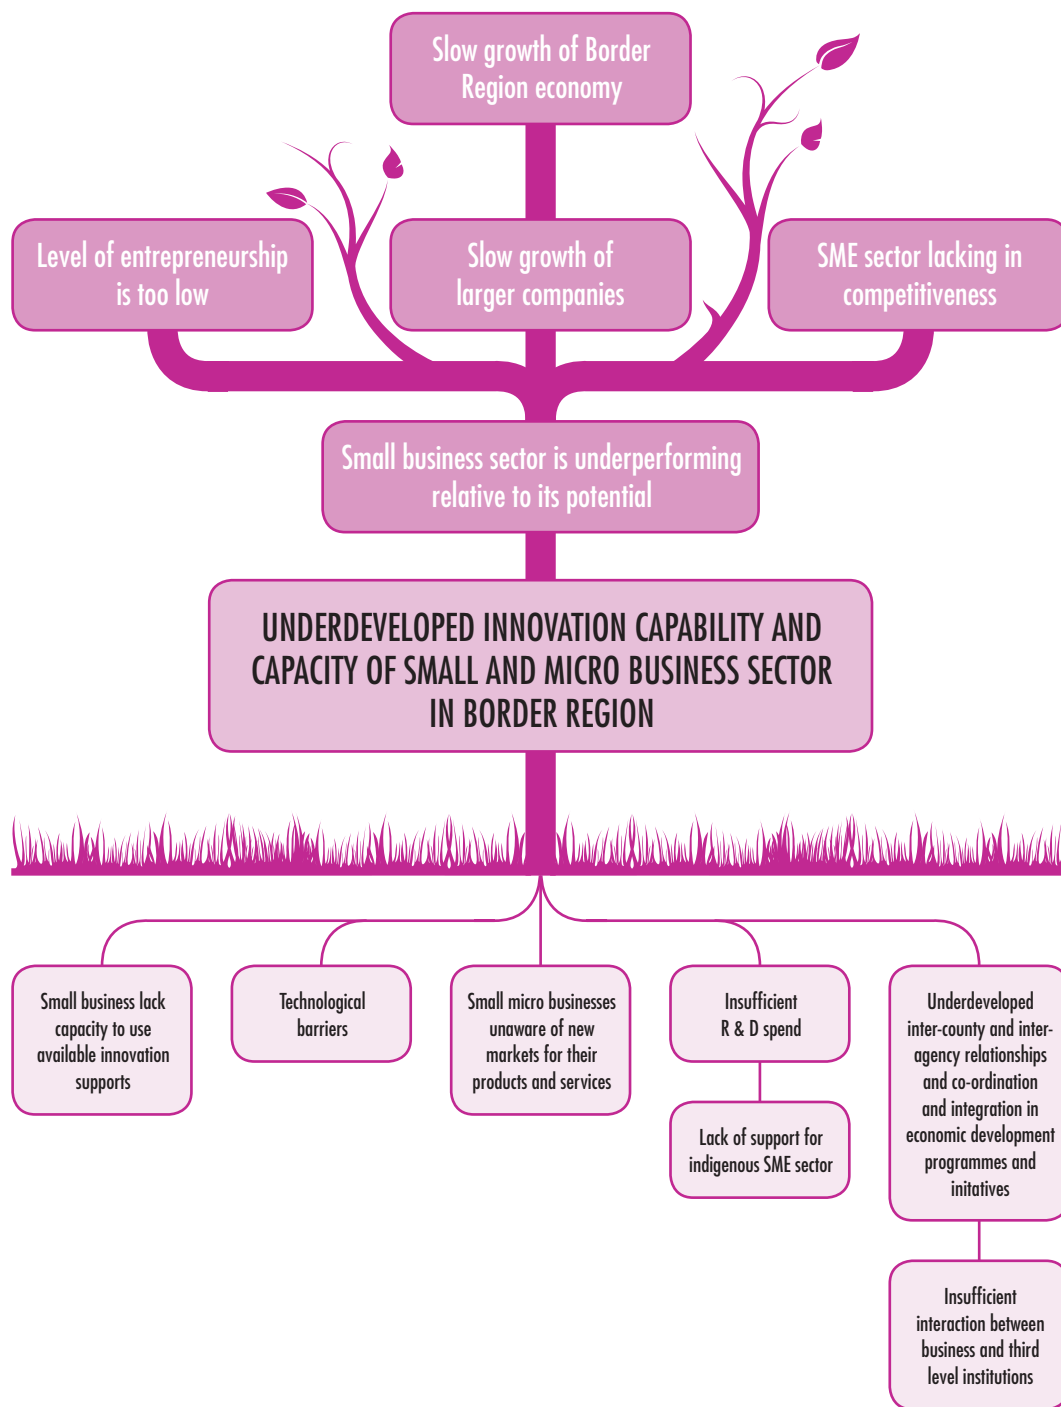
Slow growth of Border Region economy

Level of entrepreneurship is too low

Slow growth of larger companies

SME sector lacking in competitiveness

Small business sector is underperforming relative to its potential

UNDERDEVELOPED INNOVATION CAPABILITY AND CAPACITY OF SMALL AND MICRO BUSINESS SECTOR IN BORDER REGION

Small business lack capacity to use available innovation supports

Technological barriers

Small micro businesses unaware of new markets for their products and services

Insufficient R & D spend

Lack of support for indigenous SME sector

Underdeveloped inter-county and inter-agency relationships and co-ordination and integration in economic development programmes and initatives

Insufficient interaction between business and third level institutions